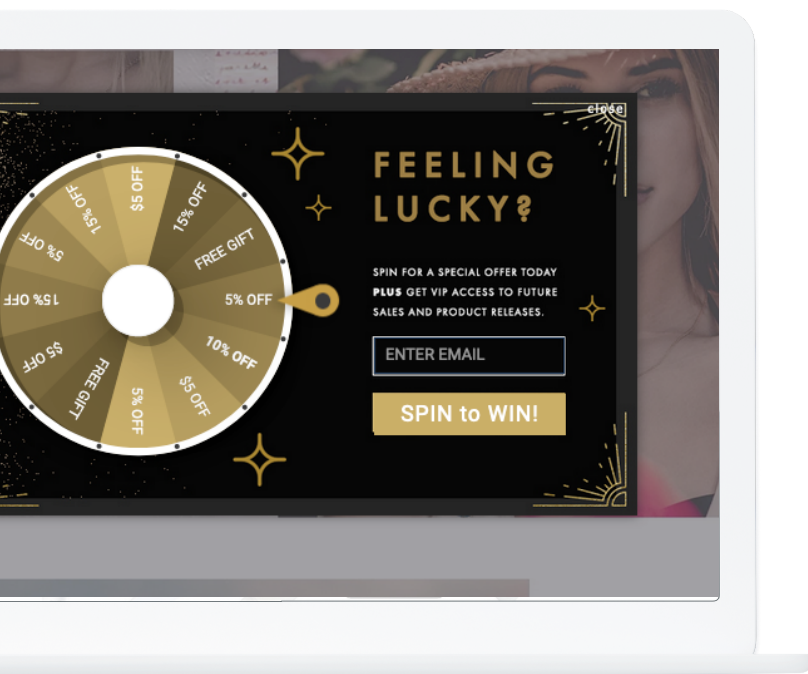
close

$5 OFF
15% OFF
FREE GIFT
5% OFF
10% OFF
$5 OFF
5% OFF
FREE GIFT
$5 OFF
15% OFF
5% OFF
15% OFF

FEELING LUCKY?

SPIN FOR A SPECIAL OFFER TODAY PLUS GET VIP ACCESS TO FUTURE SALES AND PRODUCT RELEASES.

ENTER EMAIL

SPIN to WIN!